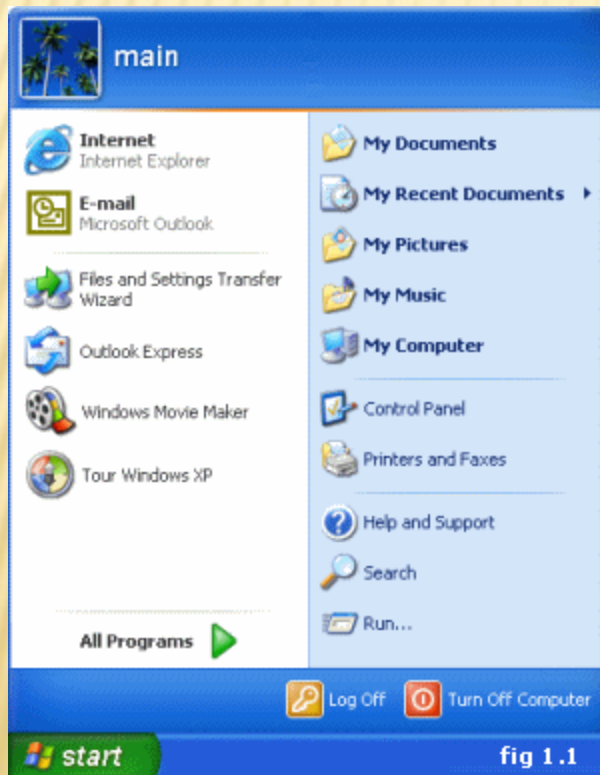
main

Internet
Internet Explorer

E-mail
Microsoft Outlook

Files and Settings Transfer Wizard

Outlook Express

Windows Movie Maker

Tour Windows XP

All Programs

My Documents

My Recent Documents

My Pictures

My Music

My Computer

Control Panel

Printers and Faxes

Help and Support

Search

Run...

Log Off

Turn Off Computer

start

fig 1.1